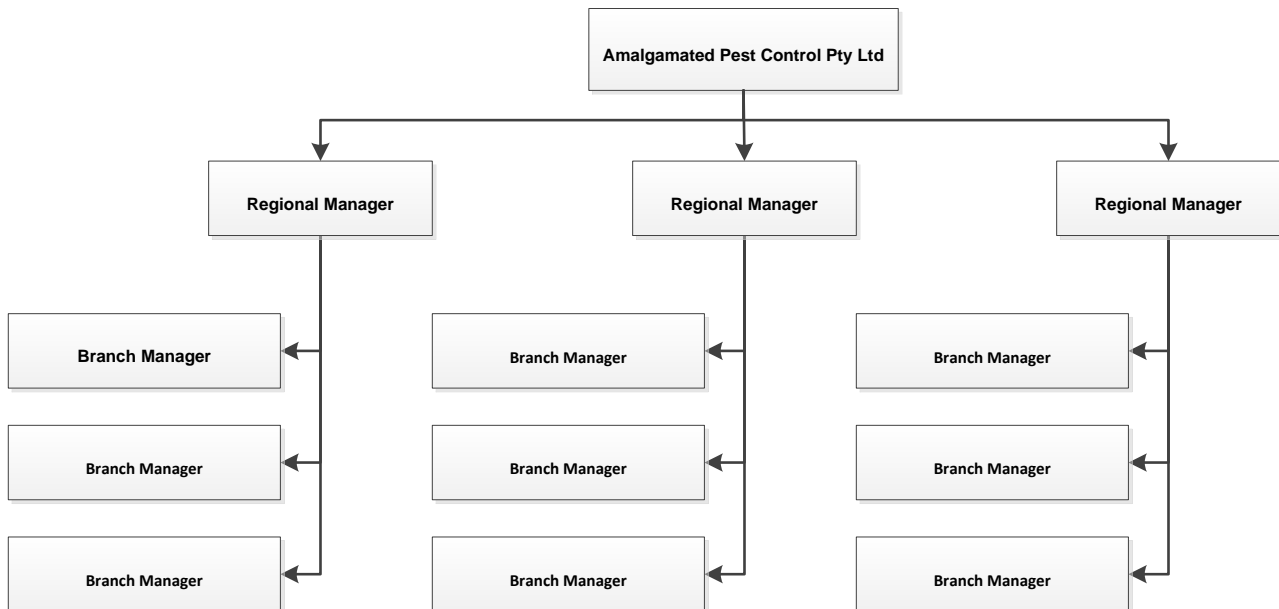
Amalgamated Pest Control Pty Ltd

Regional Manager

Branch Manager

Branch Manager

Branch Manager

Regional Manager

Branch Manager

Branch Manager

Branch Manager

Regional Manager

Branch Manager

Branch Manager

Branch Manager